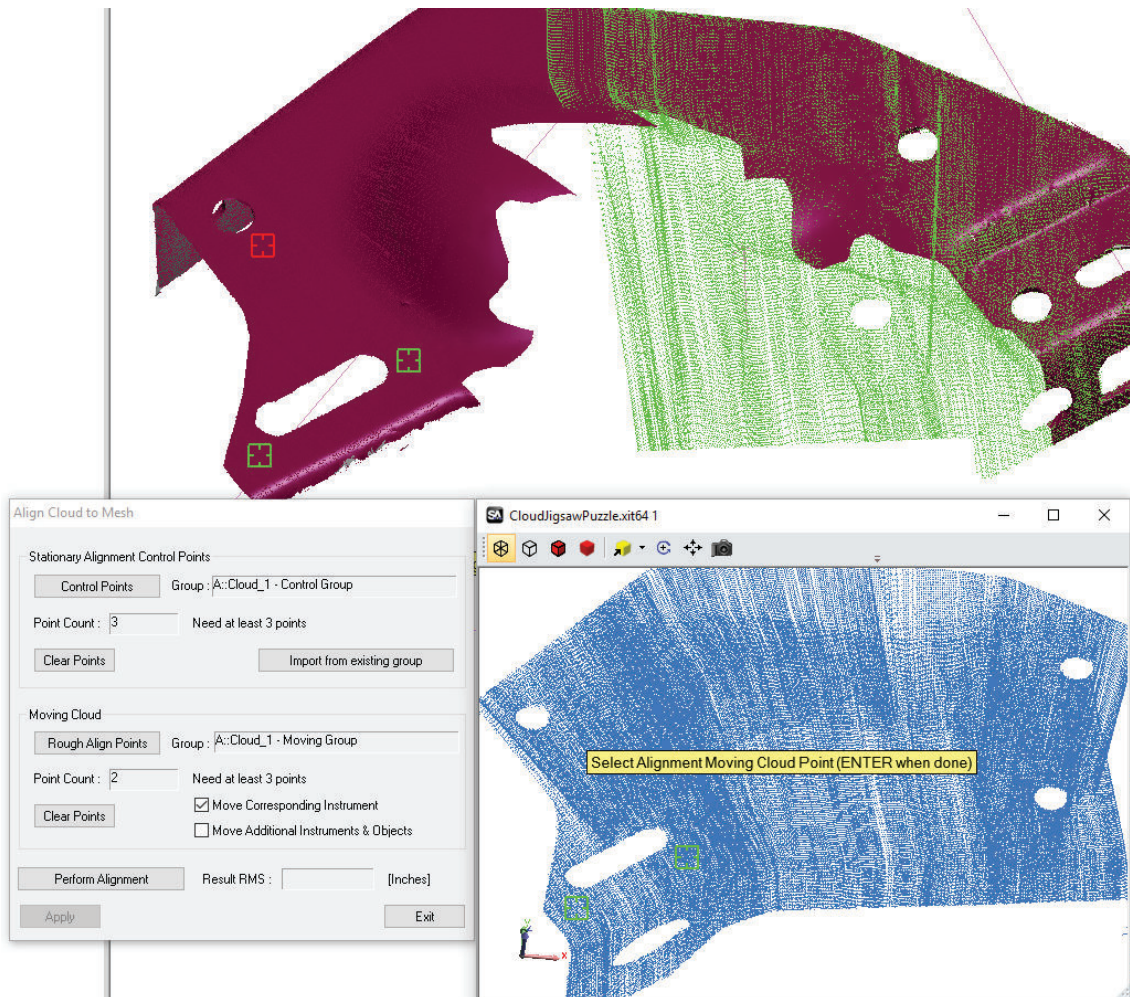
Align Cloud to Mesh

Stationary Alignment Control Points

Control Points Group : A::Cloud_1 - Control Group

Point Count : 3 Need at least 3 points

Clear Points Import from existing group

Moving Cloud

Rough Align Points Group : A::Cloud_1 - Moving Group

Point Count : 2 Need at least 3 points

Clear Points ☑ Move Corresponding Instrument ☐ Move Additional Instruments & Objects

Perform Alignment Result RMS : [Inches]

Apply Exit

SA CloudJigsawPuzzle.xit64 1

Select Alignment Moving Cloud Point (ENTER when done)

X